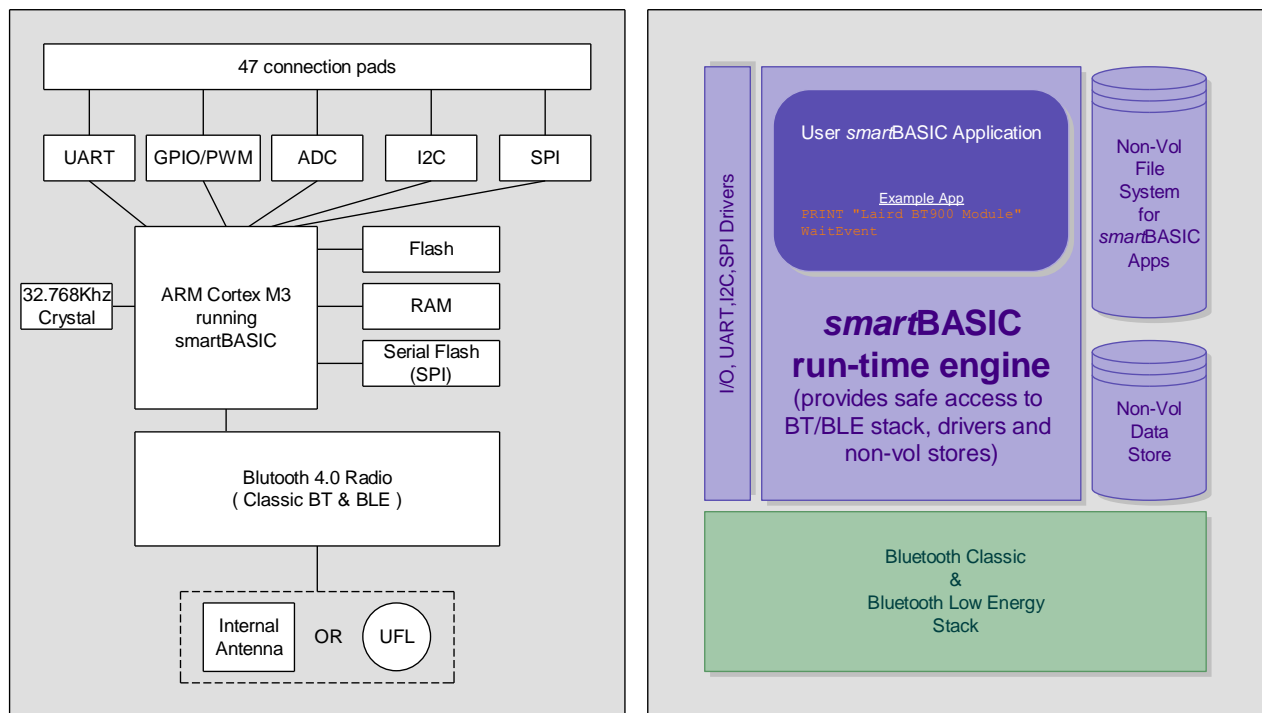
47 connection pads

UART
GPIO/PWM
ADC
I2C
SPI

32.768Khz Crystal

ARM Cortex M3 running smartBASIC

Flash
RAM
Serial Flash (SPI)

Blutooth 4.0 Radio
( Classic BT & BLE )

Internal Antenna
OR
UFL

I/O, UART,I2C,SPI Drivers

User *smart*BASIC Application

Example App
PRINT "Laird BT900 Module"
WaitEvent

*smart*BASIC
run-time engine
(provides safe access to BT/BLE stack, drivers and non-vol stores)

Non-Vol File System for *smart*BASIC Apps

Non-Vol Data Store

Bluetooth Classic
&
Bluetooth Low Energy
Stack